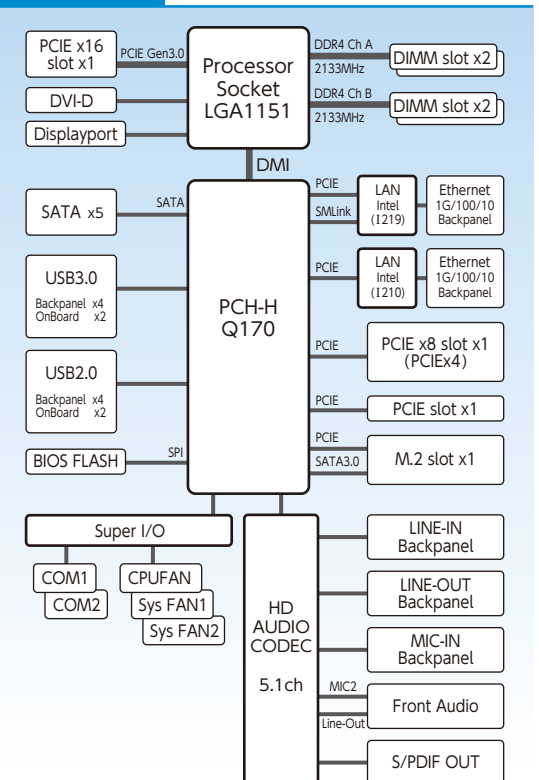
PCIE x16 slot x1
PCIE Gen3.0
Processor Socket LGA1151
DDR4 Ch A
2133MHz
DIMM slot x2
DDR4 Ch B
2133MHz
DIMM slot x2
DVI-D
Displayport
DMI
SATA x5
SATA
PCH-H Q170
PCIE
SMLink
LAN Intel (I219)
Ethernet 1G/100/10 Backpanel
PCIE
LAN Intel (I210)
Ethernet 1G/100/10 Backpanel
USB3.0
Backpanel x4
OnBoard x2
PCIE
PCIE x8 slot x1 (PCIEx4)
USB2.0
Backpanel x4
OnBoard x2
PCIE
PCIE slot x1
PCIE
SATA3.0
M.2 slot x1
BIOS FLASH
SPI
Super I/O
COM1
COM2
CPUFAN
Sys FAN1
Sys FAN2
HD AUDIO CODEC
5.1ch
LINE-IN Backpanel
LINE-OUT Backpanel
MIC-IN Backpanel
MIC2
Line-Out
Front Audio
S/PDIF OUT